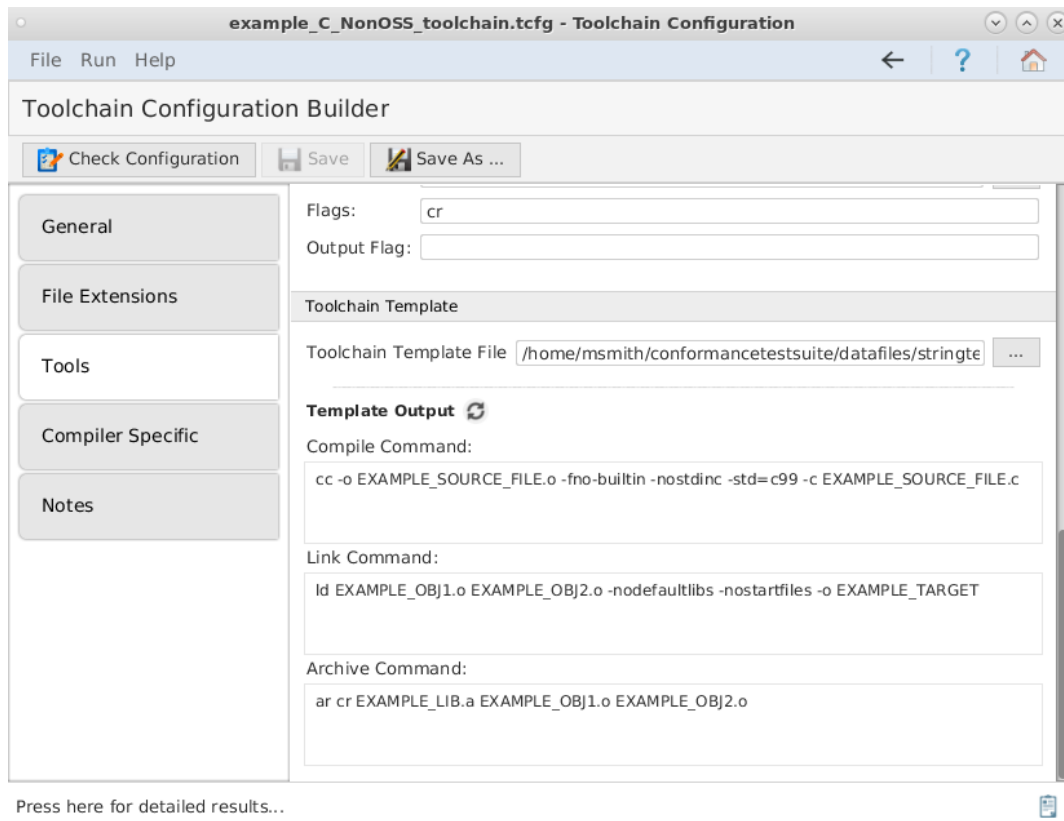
example_C_NonOSS_toolchain.tcfg - Toolchain Configuration

File Run Help

Toolchain Configuration Builder

Check Configuration  Save  Save As ...

General

File Extensions

Tools

Compiler Specific

Notes

Flags: cr

Output Flag:

Toolchain Template

Toolchain Template File /home/msmith/conformancetestsuite/datafiles/stringte ...

Template Output

Compile Command:

cc -o EXAMPLE_SOURCE_FILE.o -fno-builtin -nostdinc -std=c99 -c EXAMPLE_SOURCE_FILE.c

Link Command:

ld EXAMPLE_OBJ1.o EXAMPLE_OBJ2.o -nodefaultlibs -nostartfiles -o EXAMPLE_TARGET

Archive Command:

ar cr EXAMPLE_LIB.a EXAMPLE_OBJ1.o EXAMPLE_OBJ2.o

Press here for detailed results...